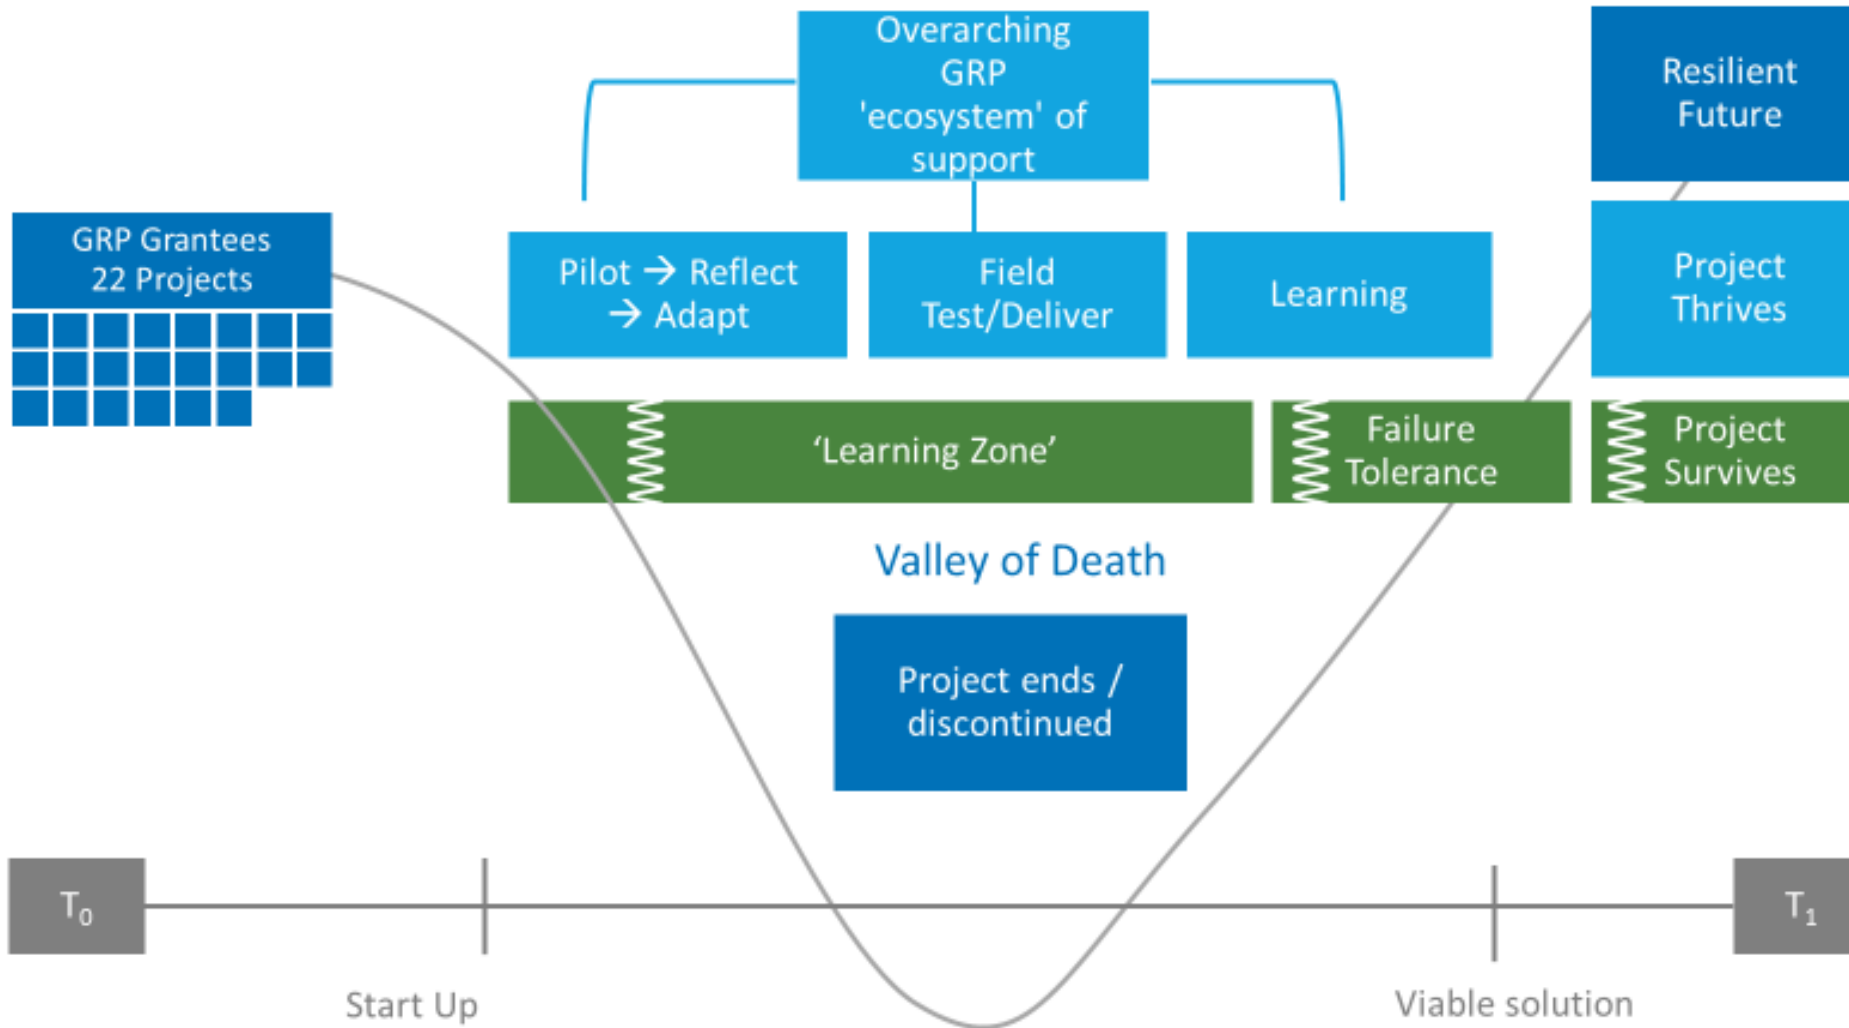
Overarching GRP 'ecosystem' of support

Resilient Future

GRP Grantees 22 Projects

Pilot → Reflect → Adapt

Field Test/Deliver

Learning

Project Thrives

‘Learning Zone’

Failure Tolerance

Project Survives

Valley of Death

Project ends / discontinued

$T_0$

$T_1$

Start Up

Viable solution